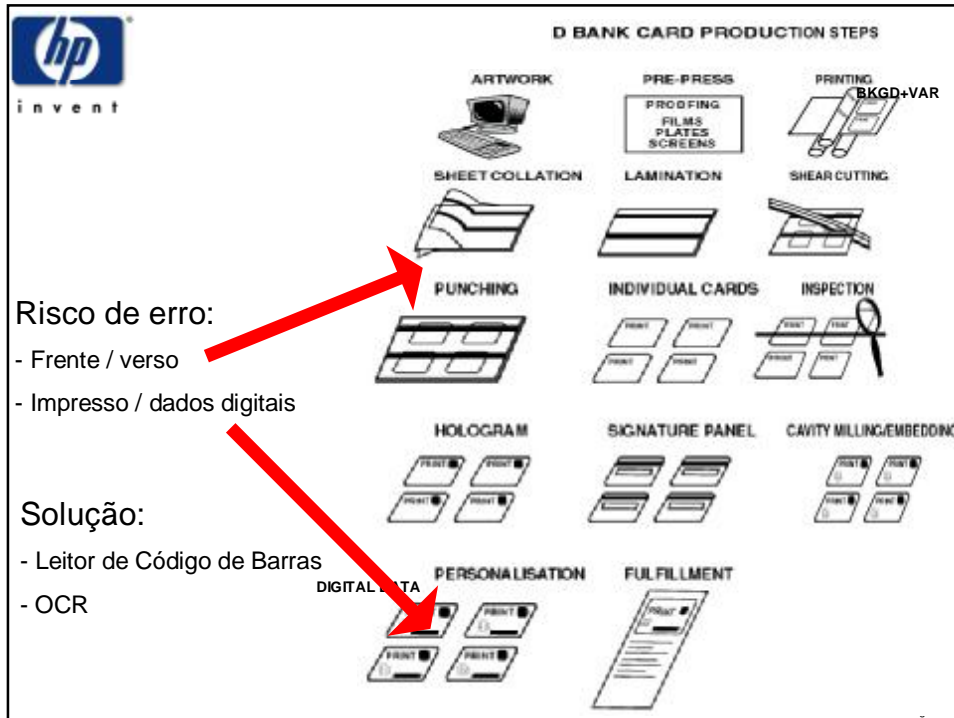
hp
invent

D BANK CARD PRODUCTION STEPS

ARTWORK

PRE-PRESS

PROOFING
FILMS
PLATES
SCREENS

PRINTING
BKGD+VAR

SHEET COLLATION

LAMINATION

SHEAR CUTTING

PUNCHING

INDIVIDUAL CARDS

INSPECTION

Risco de erro:

- Frente / verso

- Impresso / dados digitais

HOLOGRAM

SIGNATURE PANEL

CAVITY MILLING/EMBEDDING

Solução:

- Leitor de Código de Barras

- OCR

DIGITAL DATA

PERSONALISATION

FULFILLMENT